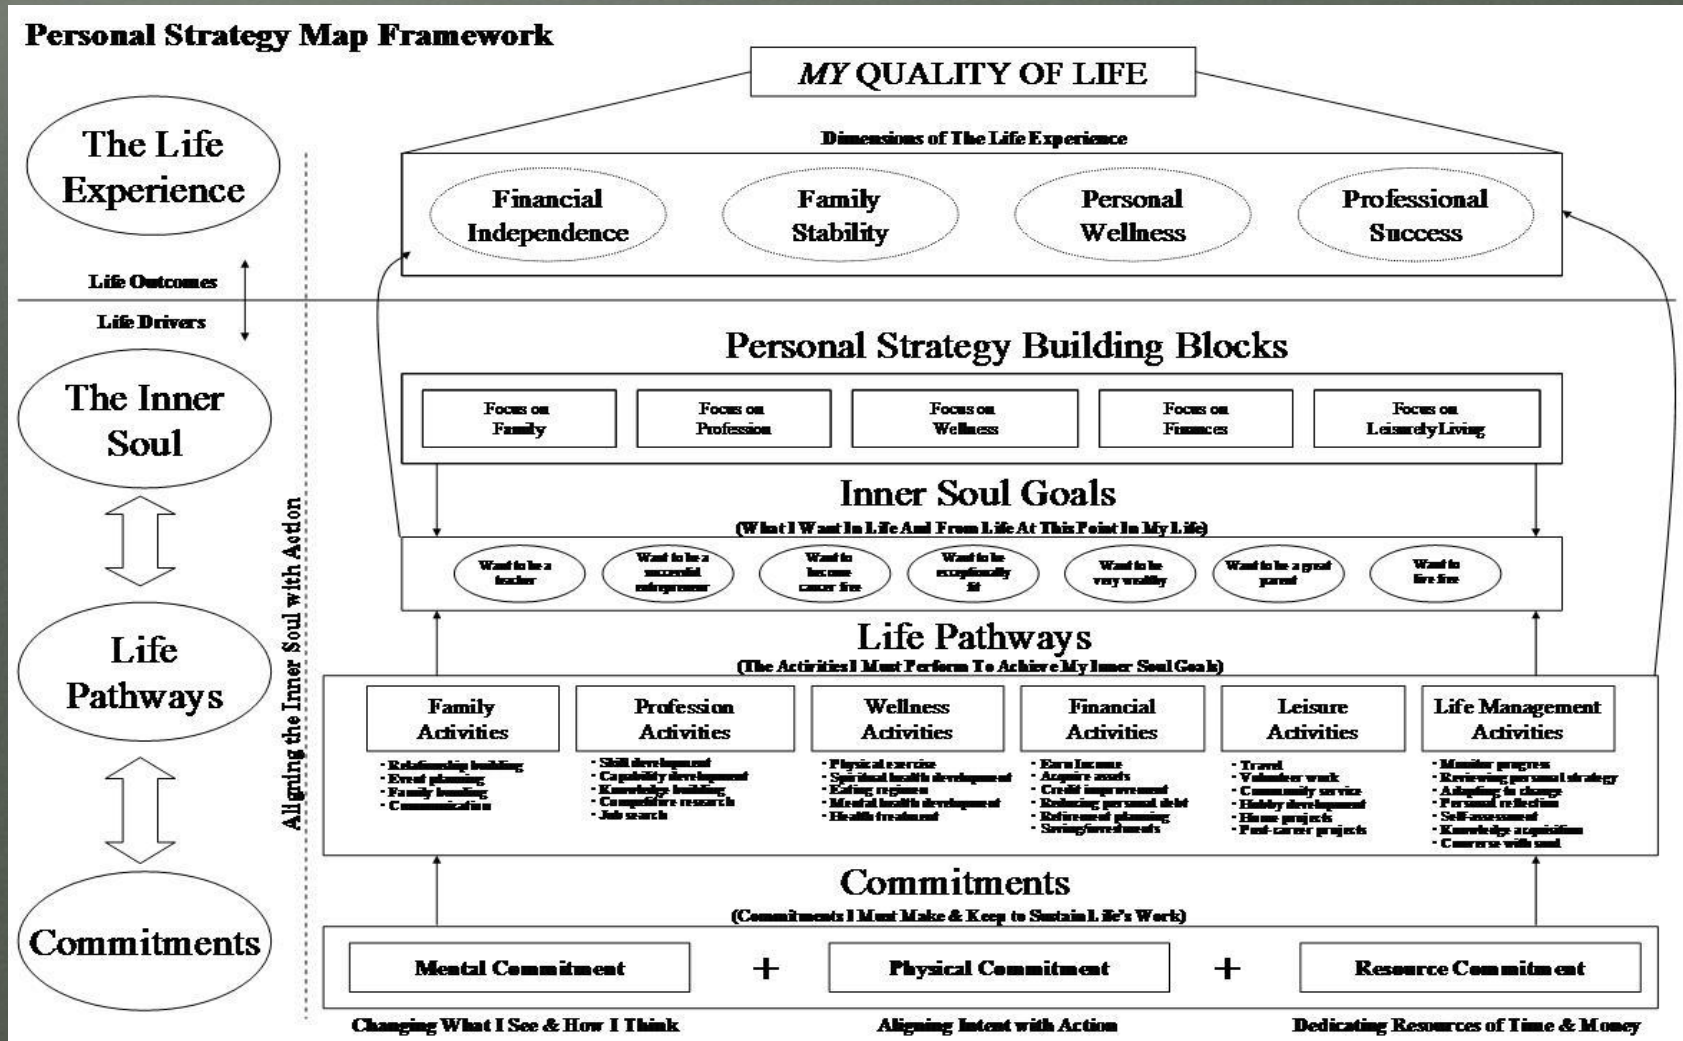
Personal Strategy Map Framework

MY QUALITY OF LIFE

The Life Experience

Dimensions of The Life Experience

Financial Independence

Family Stability

Personal Wellness

Professional Success

Life Outcomes

Life Drivers

The Inner Soul

Personal Strategy Building Blocks

Focus on Family

Focus on Profession

Focus on Wellness

Focus on Finances

Focus on Leisurely Living

Inner Soul Goals

(What I Want In Life And From Life At This Point In My Life)

Want to be a teacher

Want to be a successful entrepreneur

Want to become cancer free

Want to be exceptionally fit

Want to be very wealthy

Want to be a great parent

Want to live free

Aligning the Inner Soul with Action

Life Pathways

Life Pathways

(The Activities I Must Perform To Achieve My Inner Soul Goals)

Family Activities
- Relationship building
- Event planning
- Family bonding
- Communication

Profession Activities
- Skill development
- Capability development
- Knowledge building
- Competitive research
- Job search

Wellness Activities
- Physical exercise
- Spiritual health development
- Eating regimen
- Mental health development
- Health treatment

Financial Activities
- Earn income
- Acquire assets
- Credit improvement
- Reducing personal debt
- Retirement planning
- Saving/investments

Leisure Activities
- Travel
- Volunteer work
- Community service
- Hobby development
- Home projects
- Post-career projects

Life Management Activities
- Monitor progress
- Reviewing personal strategy
- Adapting to change
- Personal reflection
- Self-assessment
- Knowledge acquisition
- Converse with soul

Commitments

Commitments

(Commitments I Must Make & Keep to Sustain Life's Work)

Mental Commitment + Physical Commitment + Resource Commitment

Changing What I See & How I Think

Aligning Intent with Action

Dedicating Resources of Time & Money